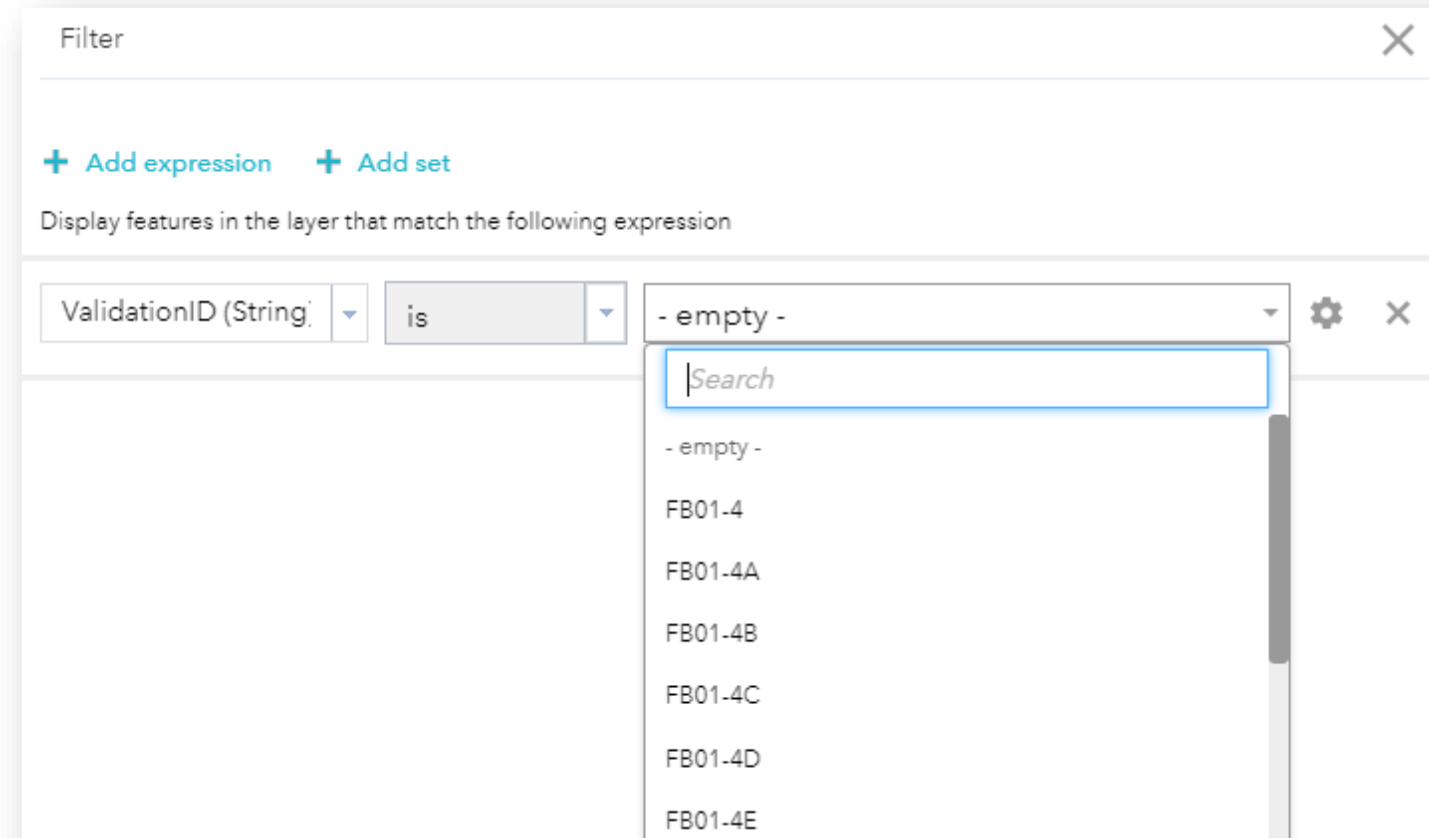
Filter

+ Add expression + Add set

Display features in the layer that match the following expression

ValidationID (String)

is

- empty -

Search

- empty -

FB01-4

FB01-4A

FB01-4B

FB01-4C

FB01-4D

FB01-4E